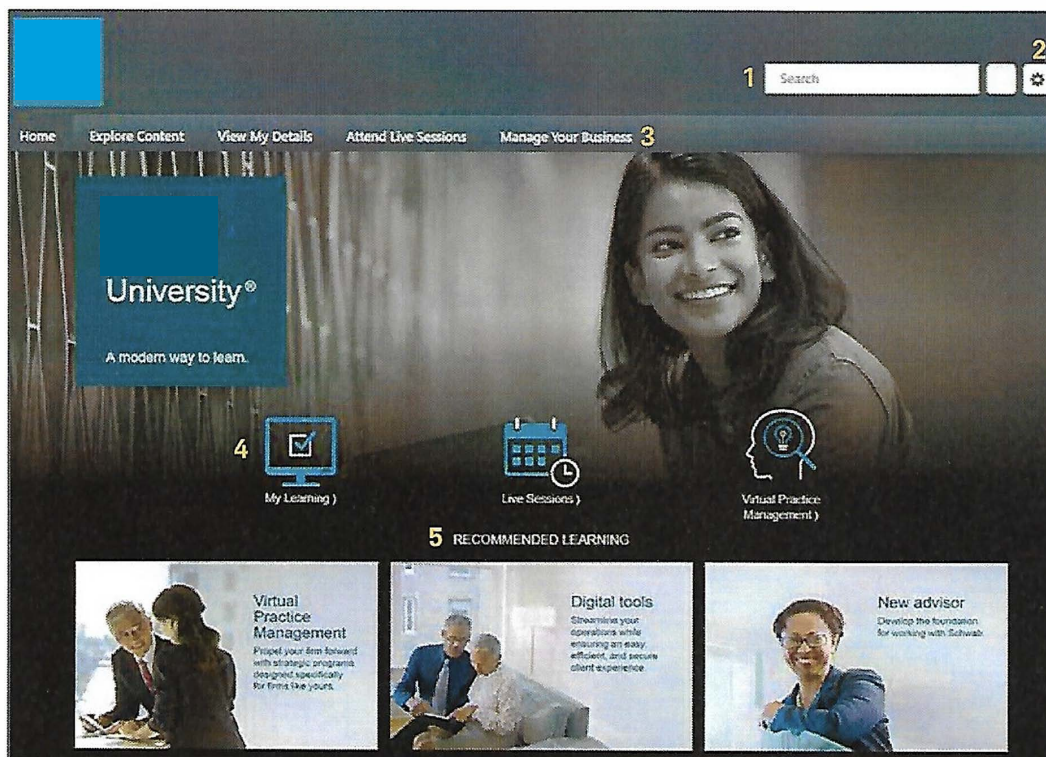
1 Search 2

Home Explore Content View My Details Attend Live Sessions Manage Your Business 3

University®

A modern way to learn.

4

My Learning ›

Live Sessions ›

Virtual Practice Management ›

5 RECOMMENDED LEARNING

Virtual Practice Management
Propel your firm forward with strategic programs designed specifically for firms like yours.

Digital tools
Streamline your operations while ensuring an easy, efficient, and secure client experience.

New advisor
Develop the foundation for working with Schwab.